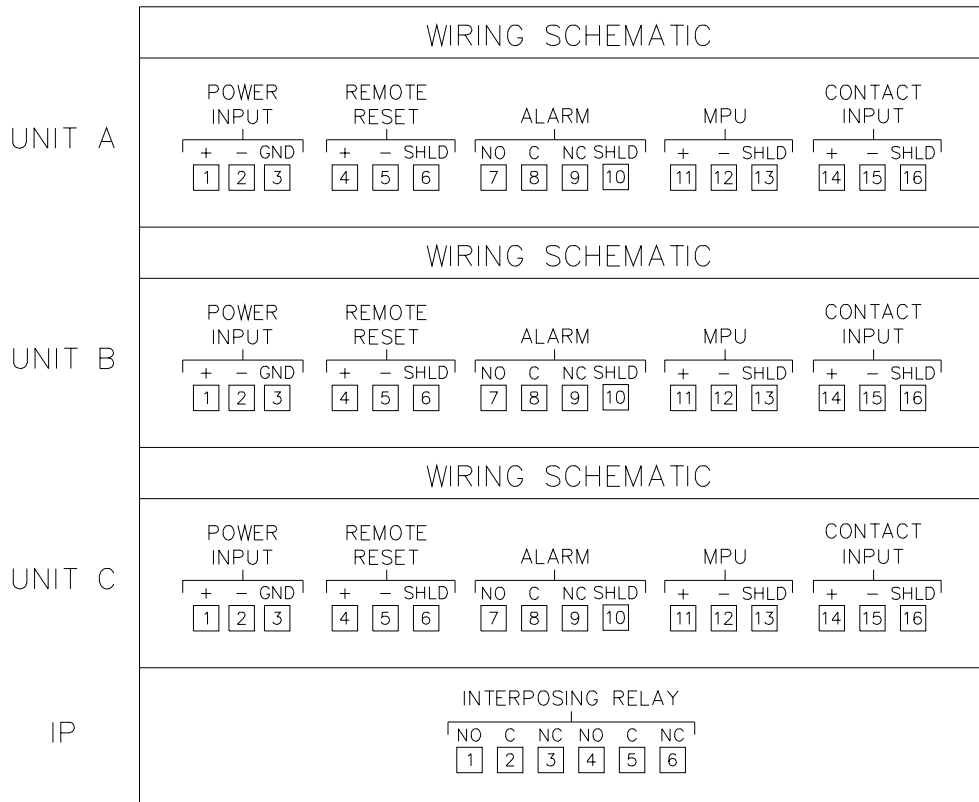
UNIT A

WIRING SCHEMATIC

POWER INPUT
+ − GND
1 2 3

REMOTE RESET
+ − SHLD
4 5 6

ALARM
NO C NC SHLD
7 8 9 10

MPU
+ − SHLD
11 12 13

CONTACT INPUT
+ − SHLD
14 15 16

UNIT B

WIRING SCHEMATIC

POWER INPUT
+ − GND
1 2 3

REMOTE RESET
+ − SHLD
4 5 6

ALARM
NO C NC SHLD
7 8 9 10

MPU
+ − SHLD
11 12 13

CONTACT INPUT
+ − SHLD
14 15 16

UNIT C

WIRING SCHEMATIC

POWER INPUT
+ − GND
1 2 3

REMOTE RESET
+ − SHLD
4 5 6

ALARM
NO C NC SHLD
7 8 9 10

MPU
+ − SHLD
11 12 13

CONTACT INPUT
+ − SHLD
14 15 16

IP

INTERPOSING RELAY
NO C NC NO C NC
1 2 3 4 5 6